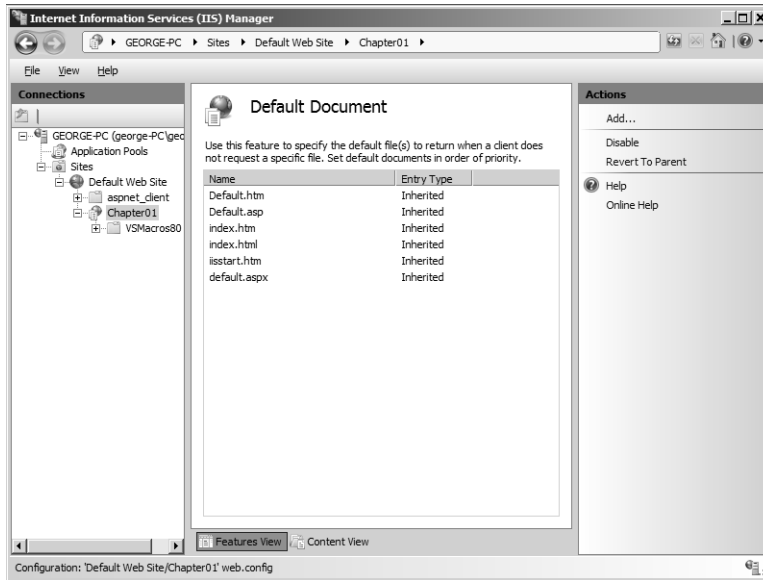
Internet Information Services (IIS) Manager

GEORGE-PC ▸ Sites ▸ Default Web Site ▸ Chapter01 ▸

File View Help

Connections

GEORGE-PC (george-PC\geo
Application Pools
Sites
Default Web Site
aspnet_client
Chapter01
VSMacros80

Default Document

Use this feature to specify the default file(s) to return when a client does not request a specific file. Set default documents in order of priority.

| Name | Entry Type |
|---|---|
| Default.htm | Inherited |
| Default.asp | Inherited |
| index.htm | Inherited |
| index.html | Inherited |
| iisstart.htm | Inherited |
| default.aspx | Inherited |

Features View Content View

Actions

Add...
Disable
Revert To Parent
Help
Online Help

Configuration: 'Default Web Site/Chapter01' web.config